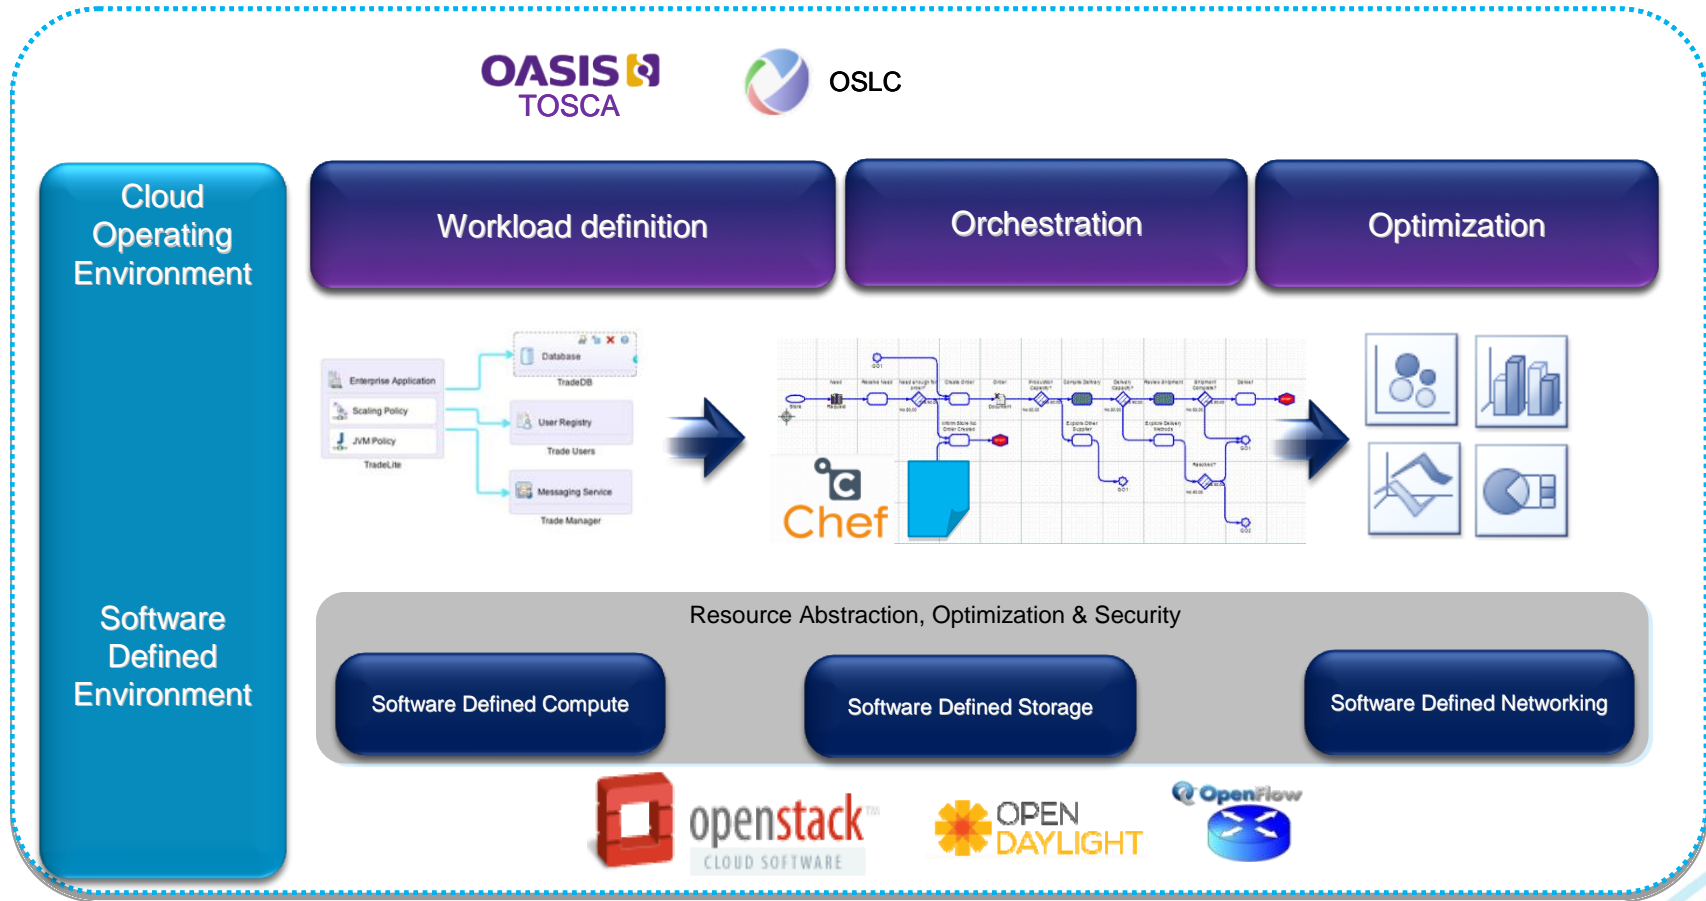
OASIS
TOSCA

OSLC

Cloud Operating Environment

Workload definition

Orchestration

Optimization

Enterprise Application
Scaling Policy
JVM Policy
TradeLite

Database
TradeDB

User Registry
Trade Users

Messaging Service
Trade Manager

Chef

Software Defined Environment

Resource Abstraction, Optimization & Security

Software Defined Compute

Software Defined Storage

Software Defined Networking

openstack
CLOUD SOFTWARE

OPEN DAYLIGHT

OpenFlow